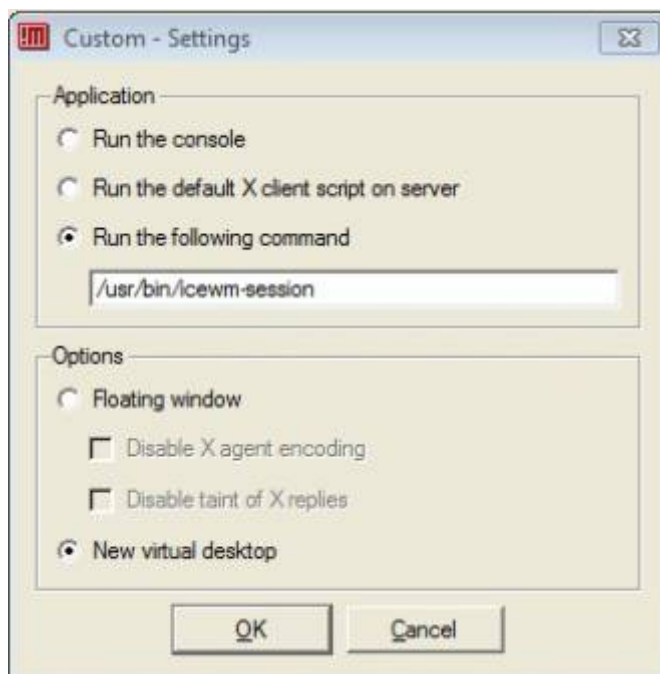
Custom - Settings

Application

Run the console

Run the default X client script on server

Run the following command

/usr/bin/icewm-session

Options

Floating window

Disable X agent encoding

Disable taint of X replies

New virtual desktop

OK

Cancel